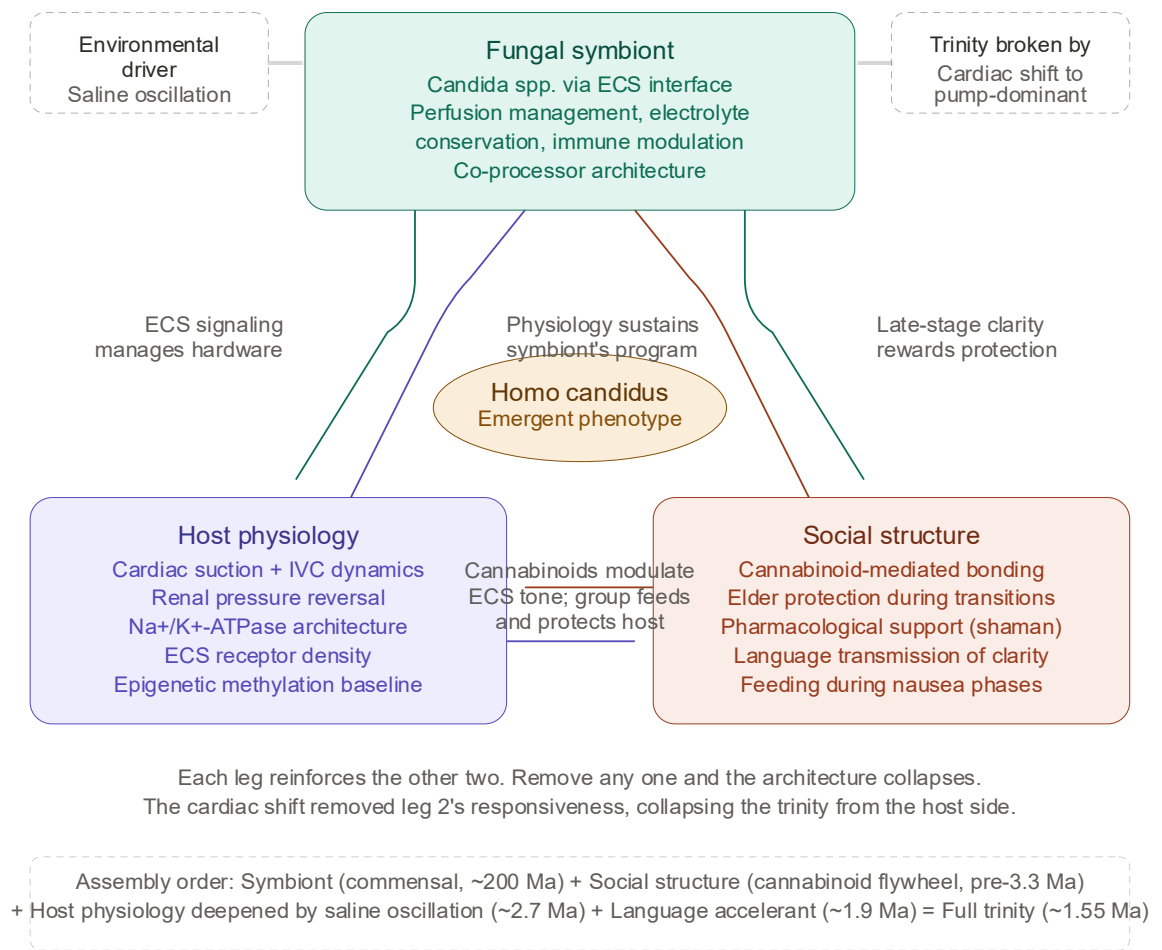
Environmental driver
Saline oscillation

Fungal symbiont
Candida spp. via ECS interface
Perfusion management, electrolyte conservation, immune modulation
Co-processor architecture

Trinity broken by
Cardiac shift to pump-dominant

ECS signaling manages hardware

Physiology sustains symbiont's program

Late-stage clarity rewards protection

Homo candidus
Emergent phenotype

Host physiology
Cardiac suction + IVC dynamics
Renal pressure reversal
Na+/K+-ATPase architecture
ECS receptor density
Epigenetic methylation baseline

Cannabinoids modulate ECS tone; group feeds and protects host

Social structure
Cannabinoid-mediated bonding
Elder protection during transitions
Pharmacological support (shaman)
Language transmission of clarity
Feeding during nausea phases

Each leg reinforces the other two. Remove any one and the architecture collapses.
The cardiac shift removed leg 2's responsiveness, collapsing the trinity from the host side.

Assembly order: Symbiont (commensal, ~200 Ma) + Social structure (cannabinoid flywheel, pre-3.3 Ma)
+ Host physiology deepened by saline oscillation (~2.7 Ma) + Language accelerant (~1.9 Ma) = Full trinity (~1.55 Ma)